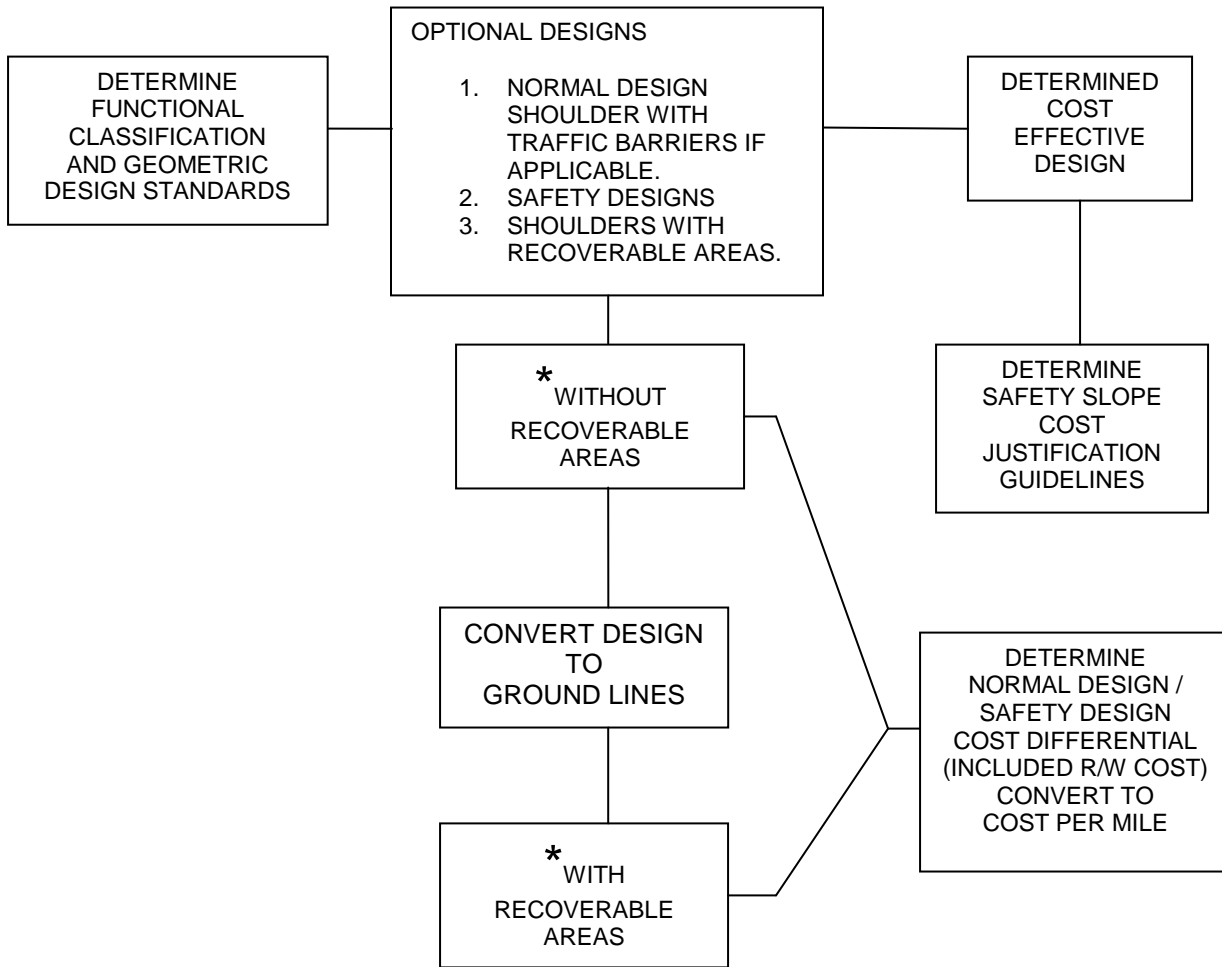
DETERMINE FUNCTIONAL CLASSIFICATION AND GEOMETRIC DESIGN STANDARDS

OPTIONAL DESIGNS

1. NORMAL DESIGN SHOULDER WITH TRAFFIC BARRIERS IF APPLICABLE.
2. SAFETY DESIGNS
3. SHOULDERS WITH RECOVERABLE AREAS.

DETERMINED COST EFFECTIVE DESIGN

DETERMINE SAFETY SLOPE COST JUSTIFICATION GUIDELINES

*WITHOUT RECOVERABLE AREAS

CONVERT DESIGN TO GROUND LINES

*WITH RECOVERABLE AREAS

DETERMINE NORMAL DESIGN / SAFETY DESIGN COST DIFFERENTIAL (INCLUDED R/W COST) CONVERT TO COST PER MILE